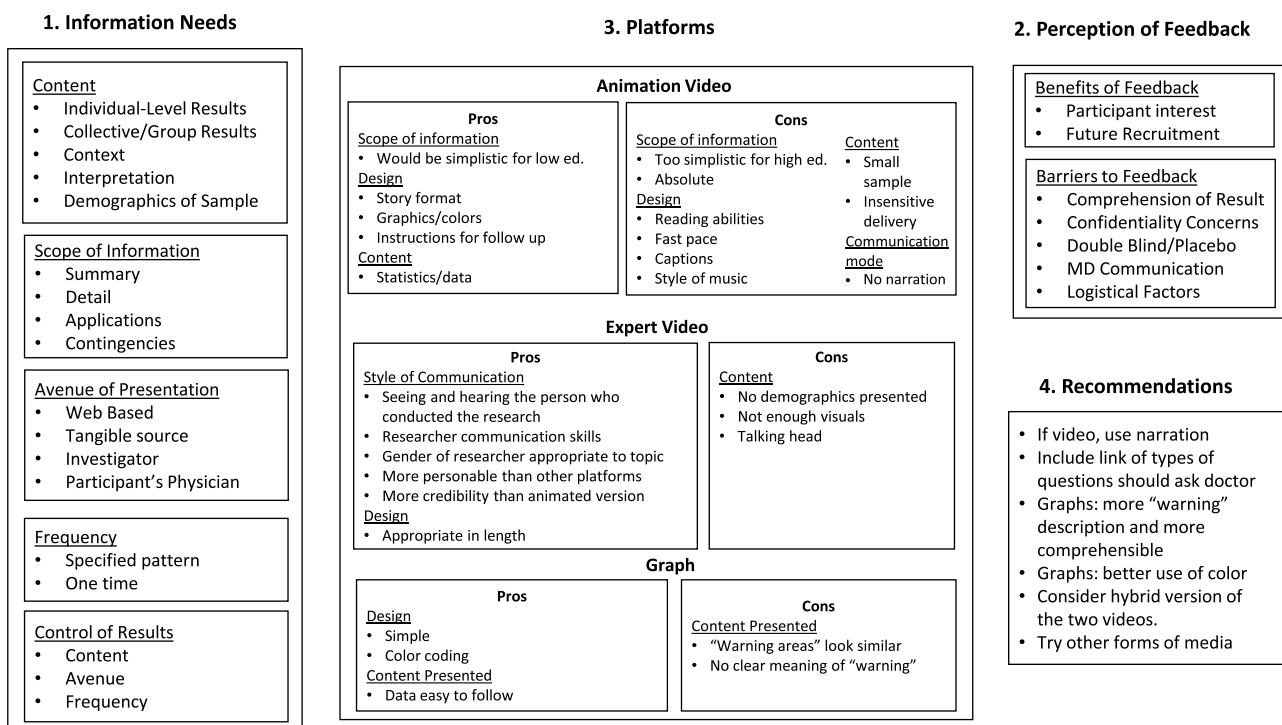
1. Information Needs

Content
- Individual-Level Results
- Collective/Group Results
- Context
- Interpretation
- Demographics of Sample

Scope of Information
- Summary
- Detail
- Applications
- Contingencies

Avenue of Presentation
- Web Based
- Tangible source
- Investigator
- Participant's Physician

Frequency
- Specified pattern
- One time

Control of Results
- Content
- Avenue
- Frequency

3. Platforms

Animation Video

Pros
Scope of information
- Would be simplistic for low ed.
Design
- Story format
- Graphics/colors
- Instructions for follow up
Content
- Statistics/data

Cons
Scope of information
- Too simplistic for high ed.
- Absolute
Design
- Reading abilities
- Fast pace
- Captions
- Style of music
Content
- Small sample
- Insensitive delivery
Communication mode
- No narration

Expert Video

Pros
Style of Communication
- Seeing and hearing the person who conducted the research
- Researcher communication skills
- Gender of researcher appropriate to topic
- More personable than other platforms
- More credibility than animated version
Design
- Appropriate in length

Cons
Content
- No demographics presented
- Not enough visuals
- Talking head

Graph

Pros
Design
- Simple
- Color coding
Content Presented
- Data easy to follow

Cons
Content Presented
- "Warning areas" look similar
- No clear meaning of "warning"

2. Perception of Feedback

Benefits of Feedback
- Participant interest
- Future Recruitment

Barriers to Feedback
- Comprehension of Result
- Confidentiality Concerns
- Double Blind/Placebo
- MD Communication
- Logistical Factors

4. Recommendations

- If video, use narration
- Include link of types of questions should ask doctor
- Graphs: more "warning" description and more comprehensible
- Graphs: better use of color
- Consider hybrid version of the two videos.
- Try other forms of media